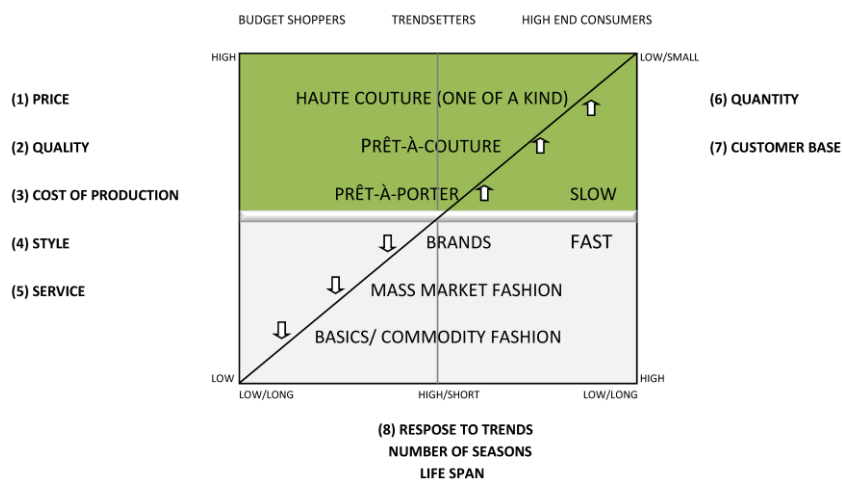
BUDGET SHOPPERS TRENDSETTERS HIGH END CONSUMERS

HIGH

LOW/SMALL

(1) PRICE

(2) QUALITY

(3) COST OF PRODUCTION

(4) STYLE

(5) SERVICE

HAUTE COUTURE (ONE OF A KIND)

PRÊT-À-COUTURE

PRÊT-À-PORTER

SLOW

BRANDS

FAST

MASS MARKET FASHION

BASICS/ COMMODITY FASHION

(6) QUANTITY

(7) CUSTOMER BASE

LOW

HIGH

LOW/LONG HIGH/SHORT LOW/LONG

(8) RESPOSE TO TRENDS
NUMBER OF SEASONS
LIFE SPAN